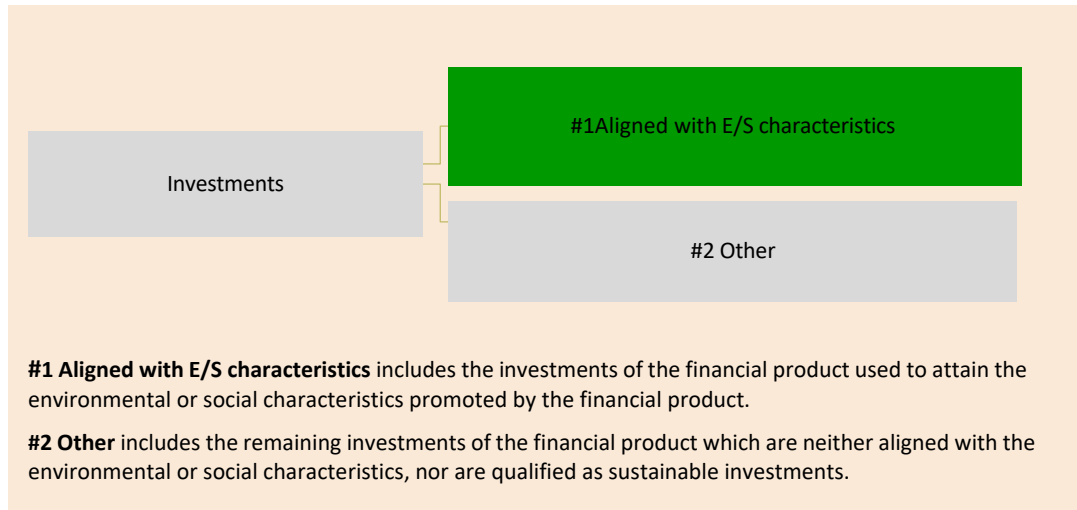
Investments

#1Aligned with E/S characteristics

#2 Other

**#1 Aligned with E/S characteristics** includes the investments of the financial product used to attain the environmental or social characteristics promoted by the financial product.

**#2 Other** includes the remaining investments of the financial product which are neither aligned with the environmental or social characteristics, nor are qualified as sustainable investments.